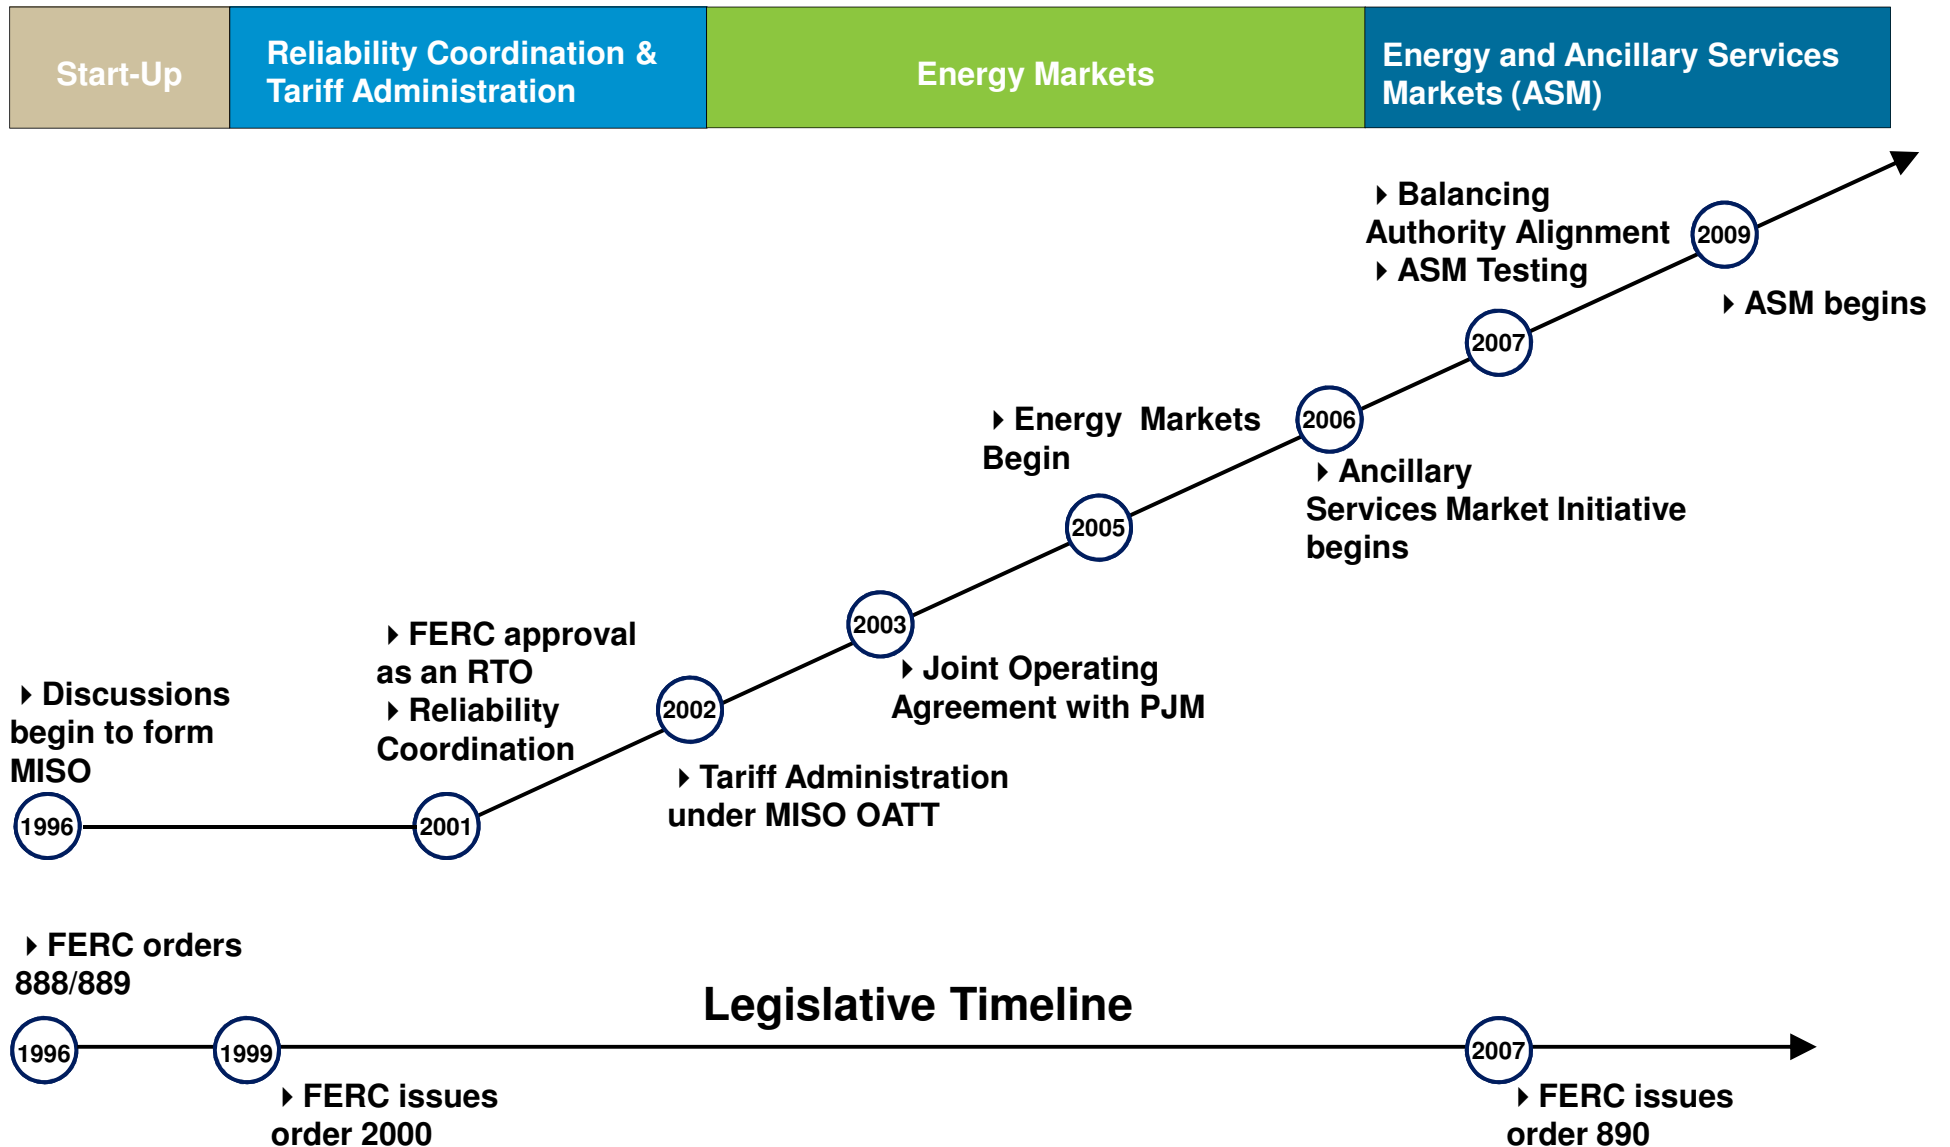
Start-Up

Reliability Coordination & Tariff Administration

Energy Markets

Energy and Ancillary Services Markets (ASM)

Balancing Authority Alignment
ASM Testing

2009

ASM begins

2007

Energy Markets Begin

2006

Ancillary Services Market Initiative begins

2005

2003

FERC approval as an RTO
Reliability Coordination

Joint Operating Agreement with PJM

2002

Discussions begin to form MISO

Tariff Administration under MISO OATT

1996

2001

FERC orders 888/889

Legislative Timeline

1996

1999

2007

FERC issues order 2000

FERC issues order 890